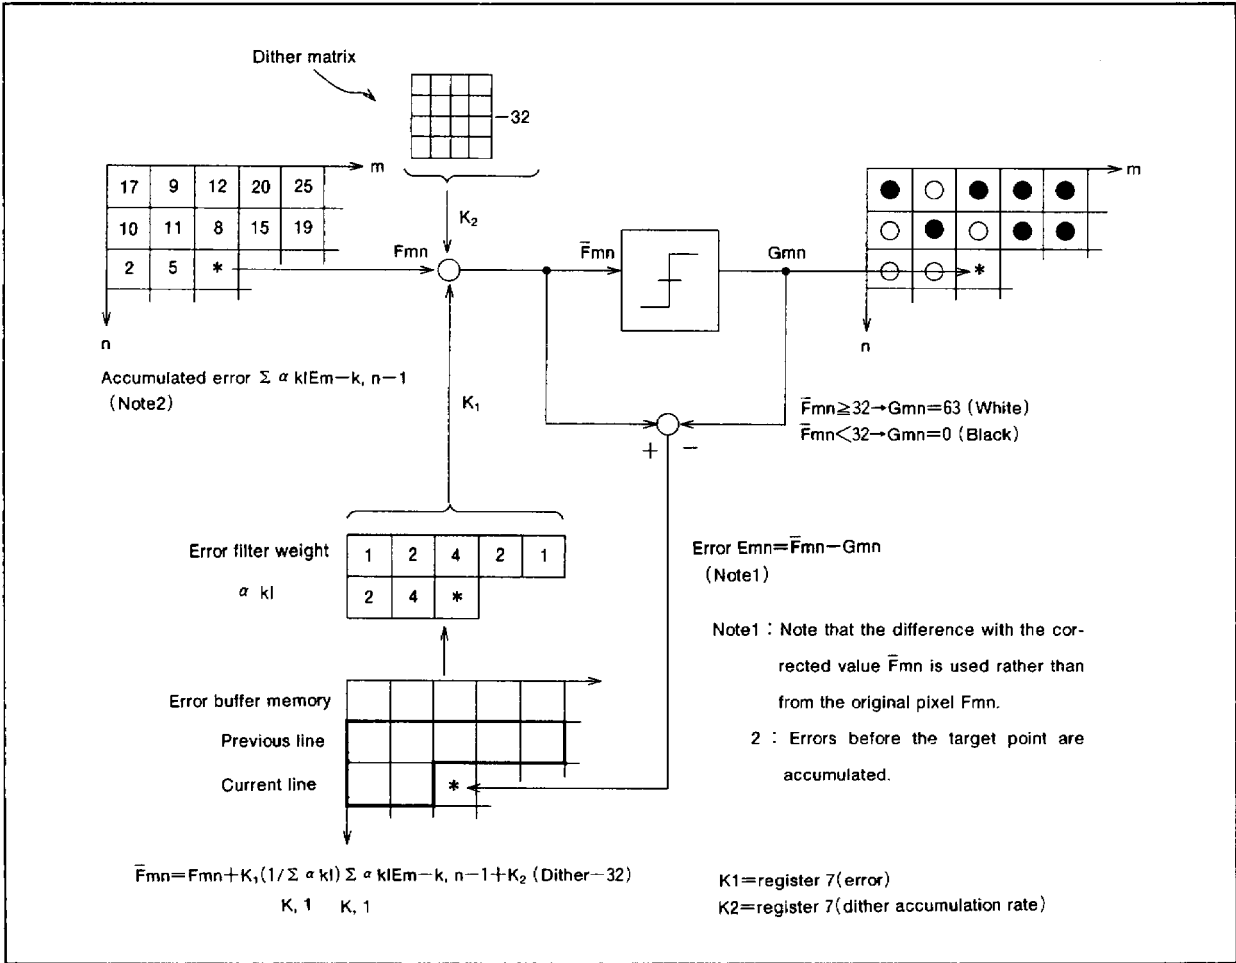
Dither matrix

$-32$

| 17 | 9 | 12 | 20 | 25 |
|---|---|---|---|---|
| 10 | 11 | 8 | 15 | 19 |
| 2 | 5 | * | | |

m

n

$K_2$

Fmn

$\bar{F}$mn

Gmn

m

n

*

Accumulated error $\Sigma$ $\alpha$ klEm−k, n−1
(Note2)

$K_1$

$\bar{F}$mn≧32→Gmn=63 (White)
$\bar{F}$mn<32→Gmn=0 (Black)

+ −

Error filter weight

$\alpha$ kl

| 1 | 2 | 4 | 2 | 1 |
|---|---|---|---|---|
| 2 | 4 | * | | |

Error Emn=$\bar{F}$mn−Gmn
(Note1)

Note1 : Note that the difference with the corrected value $\bar{F}$mn is used rather than from the original pixel Fmn.

2 : Errors before the target point are accumulated.

Error buffer memory

Previous line

Current line

*

$\bar{F}$mn=Fmn+$K_1$(1/$\Sigma$ $\alpha$ kl) $\Sigma$ $\alpha$ klEm−k, n−1+$K_2$ (Dither−32)
K, 1 K, 1

K1=register 7(error)
K2=register 7(dither accumulation rate)